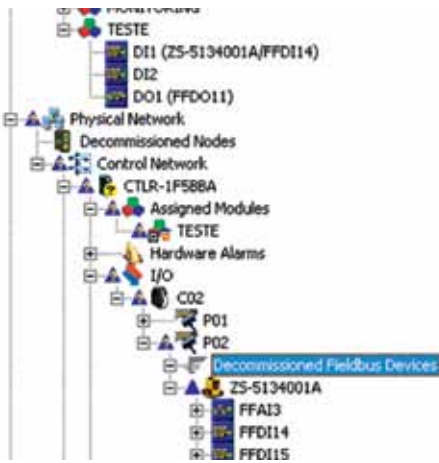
MONITORING
TESTE
DI1 (ZS-5134001A/FFDI14)
DI2
DO1 (FFDO11)
Physical Network
Decommissioned Nodes
Control Network
CTLR-1F588A
Assigned Modules
TESTE
Hardware Alarms
I/O
C02
P01
P02
Decommissioned Fieldbus Devices
ZS-5134001A
FFAI3
FFDI14
FFDI15